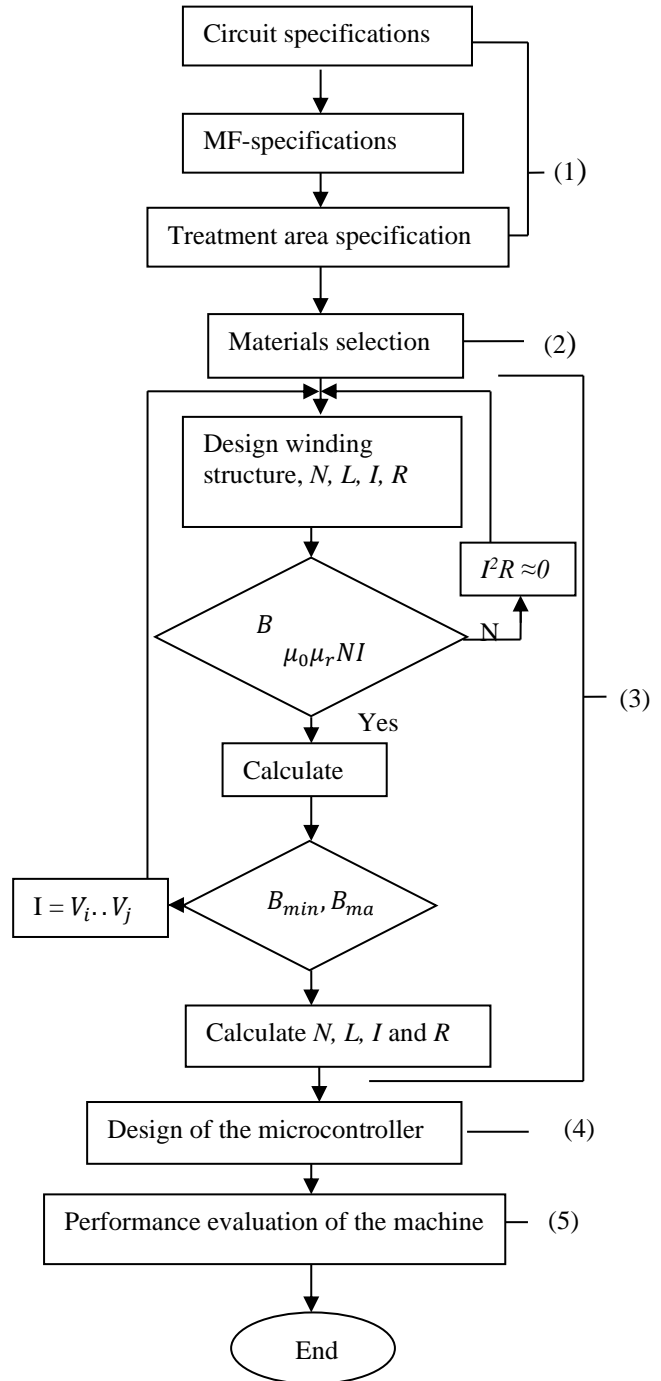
Circuit specifications

MF-specifications

(1)

Treatment area specification

Materials selection

(2)

Design winding structure, $N, L, I, R$

$I^2R \approx 0$

$B$
$\mu_0\mu_r NI$

N

(3)

Yes

Calculate

$I = V_i..V_j$

$B_{min}, B_{ma}$

Calculate $N, L, I$ and $R$

Design of the microcontroller

(4)

Performance evaluation of the machine

(5)

End